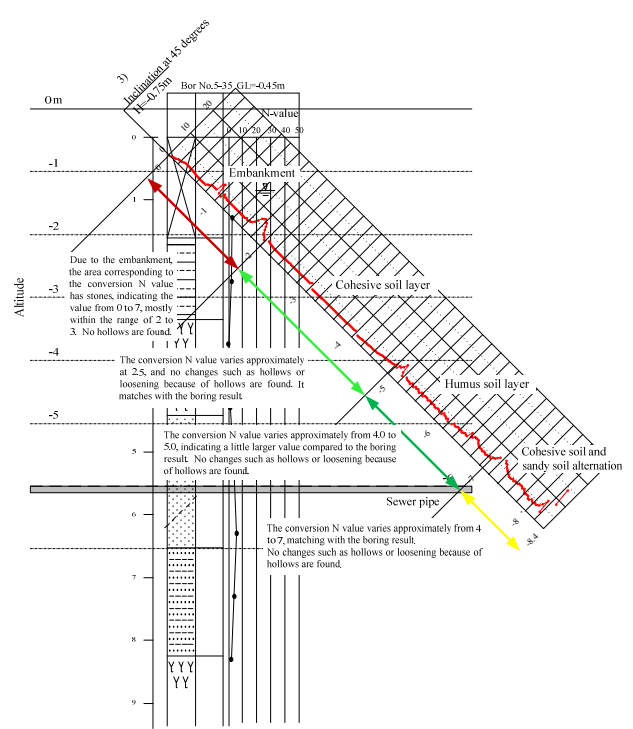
3) Inclination at 45 degrees
H=0.75m

Bor No.5-35 GL=-0.45m

N-value

0 10 20 30 40 50

0 10 20

0m

-1

-2

-3

-4

-5

Altitude

0

1

2

3

4

5

6

7

8

9

Embankment

Cohesive soil layer

Humus soil layer

Cohesive soil and sandy soil alternation

Sewer pipe

-1

-2

-3

-4

-5

-6

-7

-8

-8.4

Due to the embankment, the area corresponding to the conversion N value has stones, indicating the value from 0 to 7, mostly within the range of 2 to 3. No hollows are found.

The conversion N value varies approximately at 2.5, and no changes such as hollows or loosening because of hollows are found. It matches with the boring result.

The conversion N value varies approximately from 4.0 to 5.0, indicating a little larger value compared to the boring result. No changes such as hollows or loosening because of hollows are found.

The conversion N value varies approximately from 4 to 7, matching with the boring result. No changes such as hollows or loosening because of hollows are found.